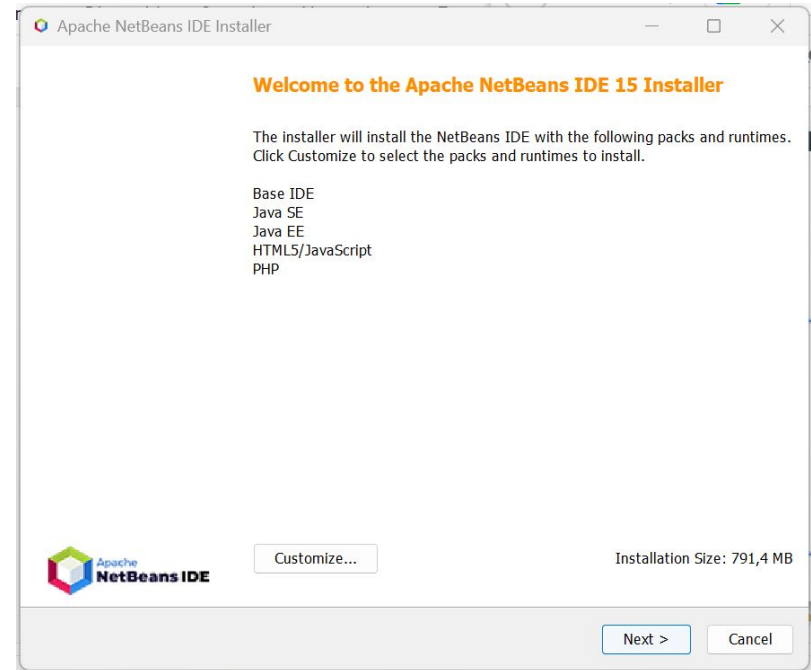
Apache NetBeans IDE Installer

Welcome to the Apache NetBeans IDE 15 Installer

The installer will install the NetBeans IDE with the following packs and runtimes. Click Customize to select the packs and runtimes to install.

Base IDE
Java SE
Java EE
HTML5/JavaScript
PHP

Apache
NetBeans IDE

Customize...

Installation Size: 791,4 MB

Next >

Cancel